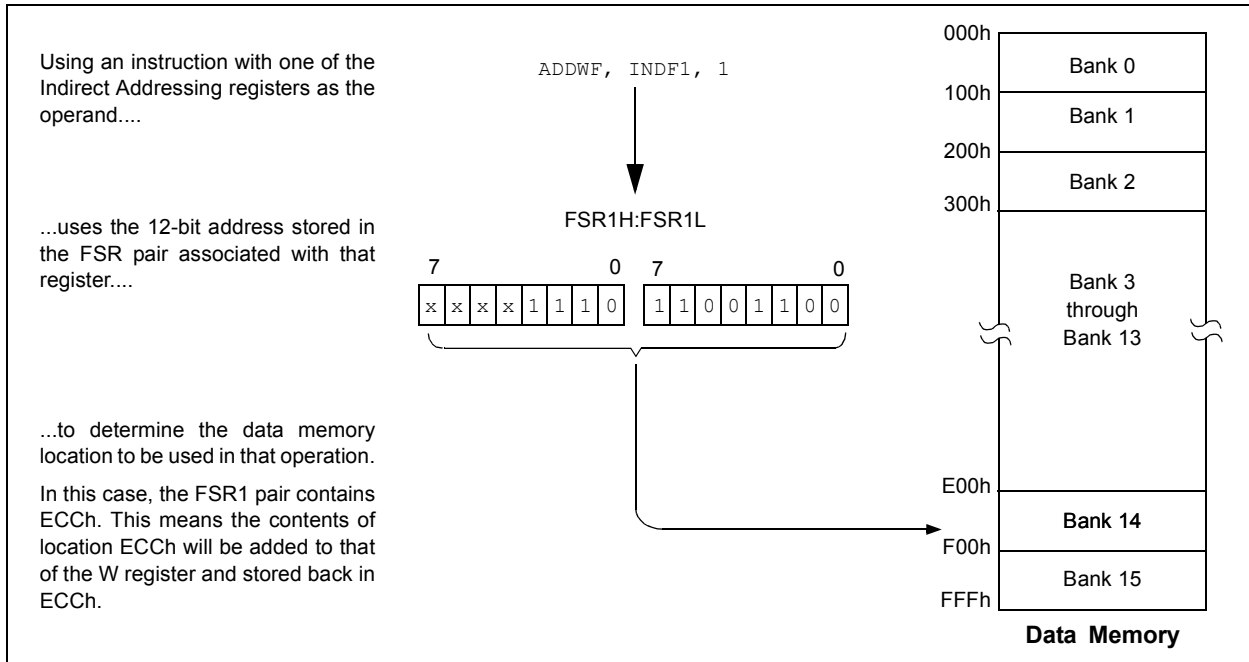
Using an instruction with one of the Indirect Addressing registers as the operand....

ADDWF, INDF1, 1

...uses the 12-bit address stored in the FSR pair associated with that register....

FSR1H:FSR1L

7 0 7 0

| x | x | x | x | 1 | 1 | 1 | 0 |
|---|---|---|---|---|---|---|---|

| 1 | 1 | 0 | 0 | 1 | 1 | 0 | 0 |
|---|---|---|---|---|---|---|---|

...to determine the data memory location to be used in that operation.

In this case, the FSR1 pair contains ECCh. This means the contents of location ECCh will be added to that of the W register and stored back in ECCh.

000h
Bank 0
100h
Bank 1
200h
Bank 2
300h
Bank 3 through Bank 13
E00h
Bank 14
F00h
Bank 15
FFFh

Data Memory